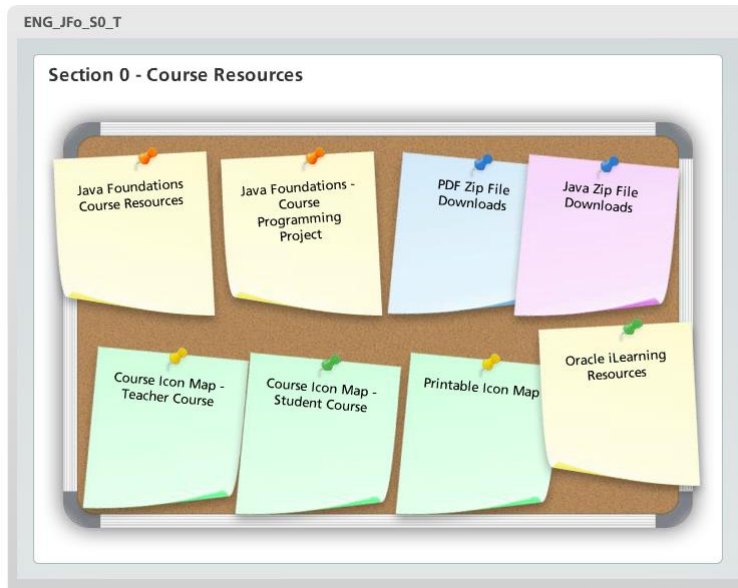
ENG_JFo_S0_T

Section 0 - Course Resources

Java Foundations Course Resources

Java Foundations - Course Programming Project

PDF Zip File Downloads

Java Zip File Downloads

Course Icon Map - Teacher Course

Course Icon Map - Student Course

Printable Icon Map

Oracle iLearning Resources